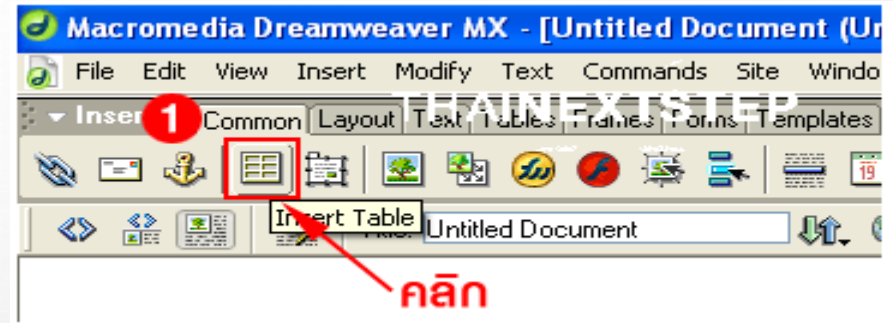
Macromedia Dreamweaver MX - [Untitled Document (Ur

File Edit View Insert Modify Text Commands Site Windo

Inser 1 Common Layout Text Tables Frames Forms Templates

THAINEXTSTEP

Insert Table

Title: Untitled Document

คลิก